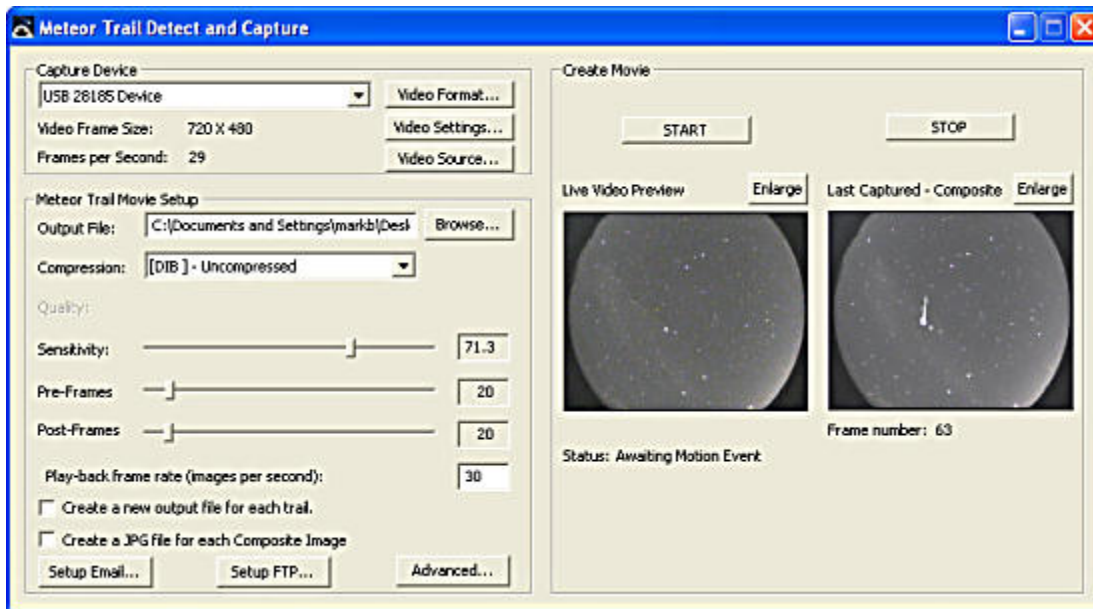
Meteor Trail Detect and Capture

Capture Device
USB 28185 Device
Video Format...
Video Frame Size: 720 X 480
Video Settings...
Frames per Second: 29
Video Source...

Meteor Trail Movie Setup
Output File: C:\Documents and Settings\markb\Desk
Browse...
Compression: [DIB ] - Uncompressed
Quality:
Sensitivity: 71.3
Pre-Frames 20
Post-Frames 20
Play-back frame rate (images per second): 30
Create a new output file for each trail.
Create a JPG file for each Composite Image
Setup Email...
Setup FTP...
Advanced...

Create Movie
START
STOP
Live Video Preview
Enlarge
Last Captured - Composite
Enlarge
Frame number: 63
Status: Awaiting Motion Event